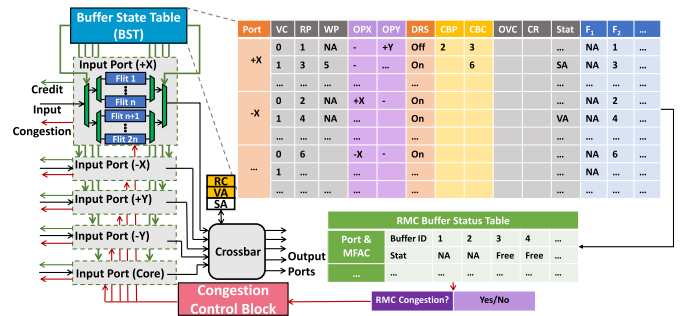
Buffer State Table (BST)

| Port | VC | RP | WP | OPX | OPY | DRS | CBP | CBC | OVC | CR | Stat | $F_1$ | $F_2$ | ... |
|---|---|---|---|---|---|---|---|---|---|---|---|---|---|---|
| +X | 0 | 1 | NA | - | +Y | Off | 2 | 3 | | | ... | NA | 1 | ... |
| | 1 | 3 | 5 | - | - | On | | 6 | | | SA | NA | 3 | ... |
| | ... | | | | | | | | | | ... | ... | ... | ... |
| -X | 0 | 2 | NA | +X | - | On | | | | | ... | NA | 2 | ... |
| | 1 | 4 | NA | - | - | On | | | | | VA | NA | 4 | ... |
| | ... | | | | | | | | | | ... | ... | ... | ... |
| ... | 0 | 6 | | -X | - | On | | | | | ... | NA | 6 | ... |
| | 1 | ... | | | | | | | | | ... | ... | ... | ... |
| | ... | | | | | | | | | | ... | ... | ... | ... |

Input Port (+X)
Flit 1
Flit n
Flit n+1
Flit 2n
Credit
Input
Congestion
Input Port (-X)
Input Port (+Y)
Input Port (-Y)
Input Port (Core)
RC
VA
SA
Crossbar
Output Ports

RMC Buffer Status Table

| Port & MFAC | Buffer ID | 1 | 2 | 3 | 4 | ... |
|---|---|---|---|---|---|---|
| | Stat | NA | NA | Free | Free | ... |
| ... | ... | ... | ... | ... | ... | ... |

Congestion Control Block
RMC Congestion? Yes/No